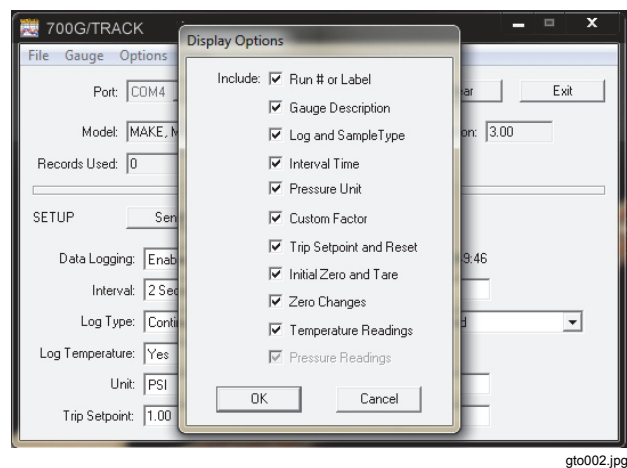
700G/TRACK

File Gauge Options

Port: COM4

Model: MAKE, M

Records Used: 0

SETUP

Data Logging: Enab

Interval: 2 Sec

Log Type: Conti

Log Temperature: Yes

Unit: PSI

Trip Setpoint: 1.00

ar

Exit

on: 3.00

9:46

Display Options

Include: ☑ Run # or Label
☑ Gauge Description
☑ Log and SampleType
☑ Interval Time
☑ Pressure Unit
☑ Custom Factor
☑ Trip Setpoint and Reset
☑ Initial Zero and Tare
☑ Zero Changes
☑ Temperature Readings
☑ Pressure Readings

OK

Cancel

gto002.jpg